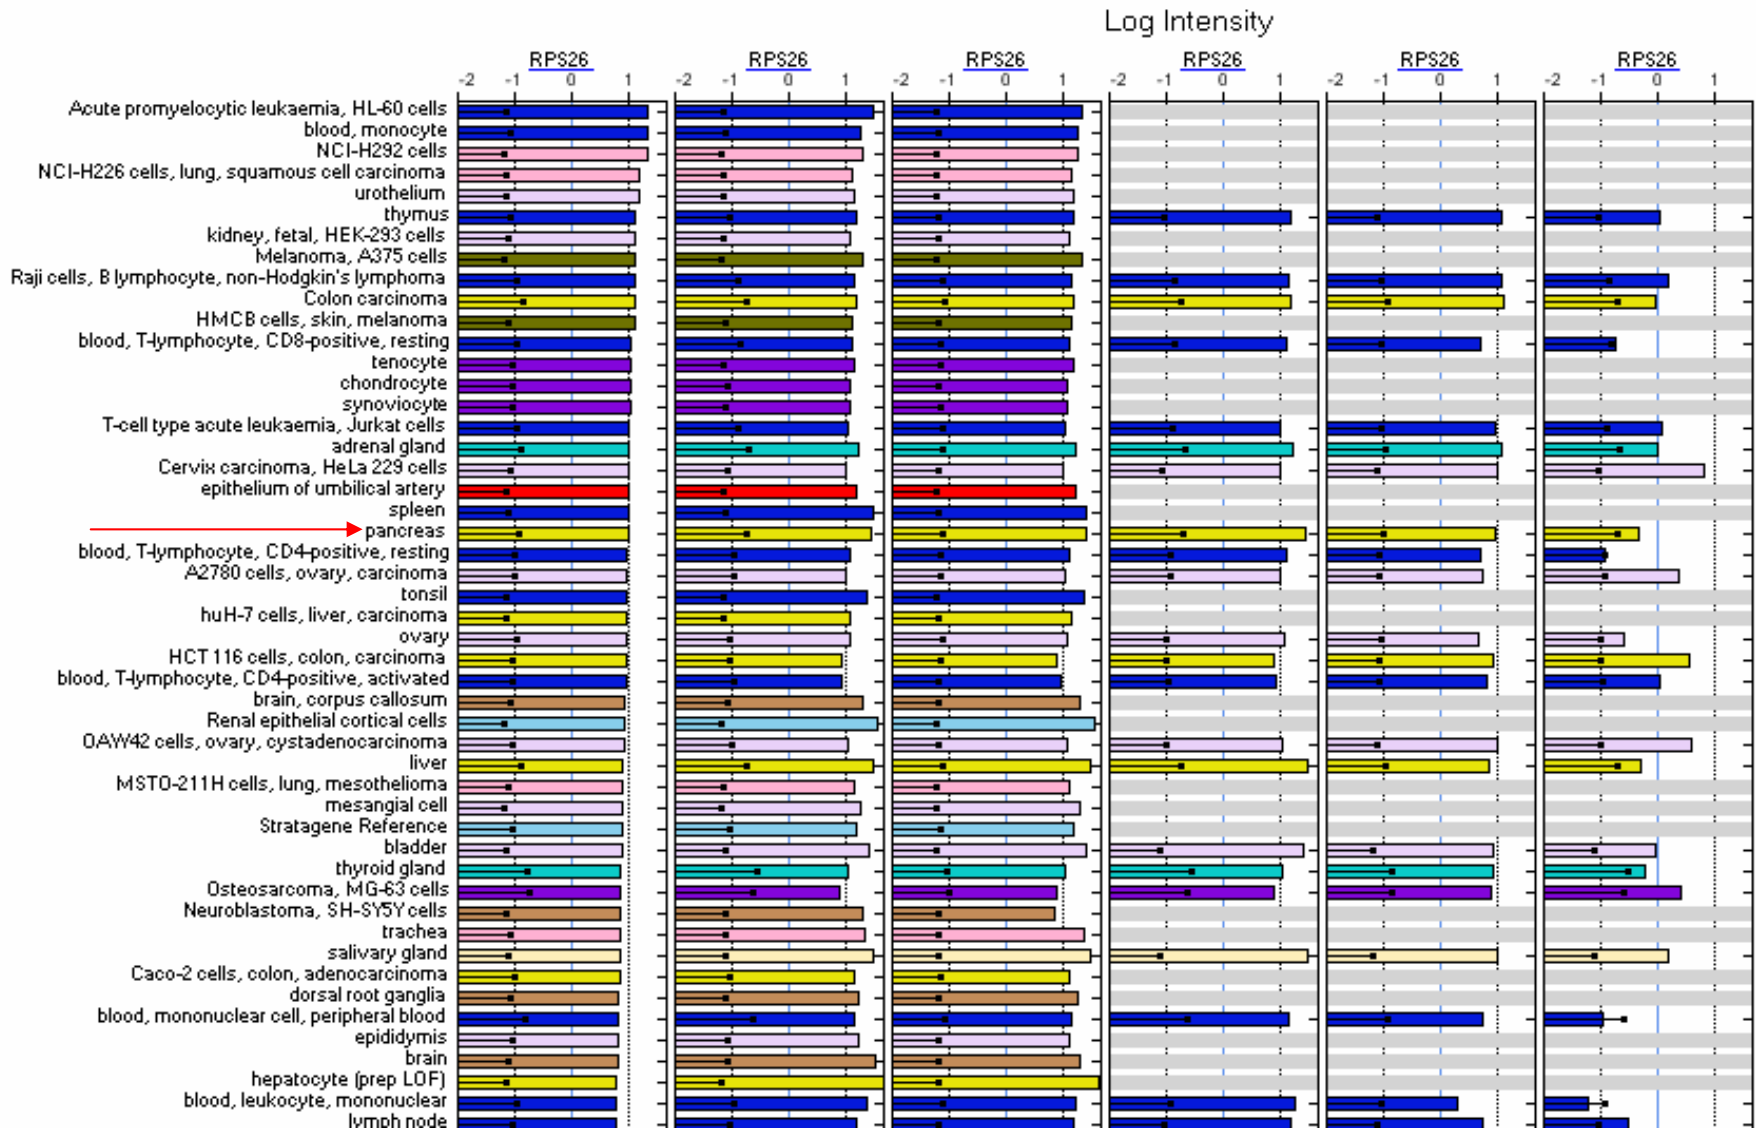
Log Intensity

RPS26
-2 -1 0 1

RPS26
-2 -1 0 1

RPS26
-2 -1 0 1

RPS26
-2 -1 0 1

RPS26
-2 -1 0 1

RPS26
-2 -1 0 1

Acute promyelocytic leukaemia, HL-60 cells
blood, monocyte
NCI-H292 cells
NCI-H226 cells, lung, squamous cell carcinoma
urothelium
thymus
kidney, fetal, HEK-293 cells
Melanoma, A375 cells
Raji cells, B lymphocyte, non-Hodgkin's lymphoma
Colon carcinoma
HMCB cells, skin, melanoma
blood, T-lymphocyte, CD8-positive, resting
tenocyte
chondrocyte
synoviocyte
T-cell type acute leukaemia, Jurkat cells
adrenal gland
Cervix carcinoma, HeLa 229 cells
epithelium of umbilical artery
spleen
pancreas
blood, T-lymphocyte, CD4-positive, resting
A2780 cells, ovary, carcinoma
tonsil
huH-7 cells, liver, carcinoma
ovary
HCT 116 cells, colon, carcinoma
blood, T-lymphocyte, CD4-positive, activated
brain, corpus callosum
Renal epithelial cortical cells
OAW42 cells, ovary, cystadenocarcinoma
liver
MSTO-211H cells, lung, mesothelioma
mesangial cell
Stratagene Reference
bladder
thyroid gland
Osteosarcoma, MG-63 cells
Neuroblastoma, SH-SY5Y cells
trachea
salivary gland
Caco-2 cells, colon, adenocarcinoma
dorsal root ganglia
blood, mononuclear cell, peripheral blood
epididymis
brain
hepatocyte (prep LOF)
blood, leukocyte, mononuclear
lymph node